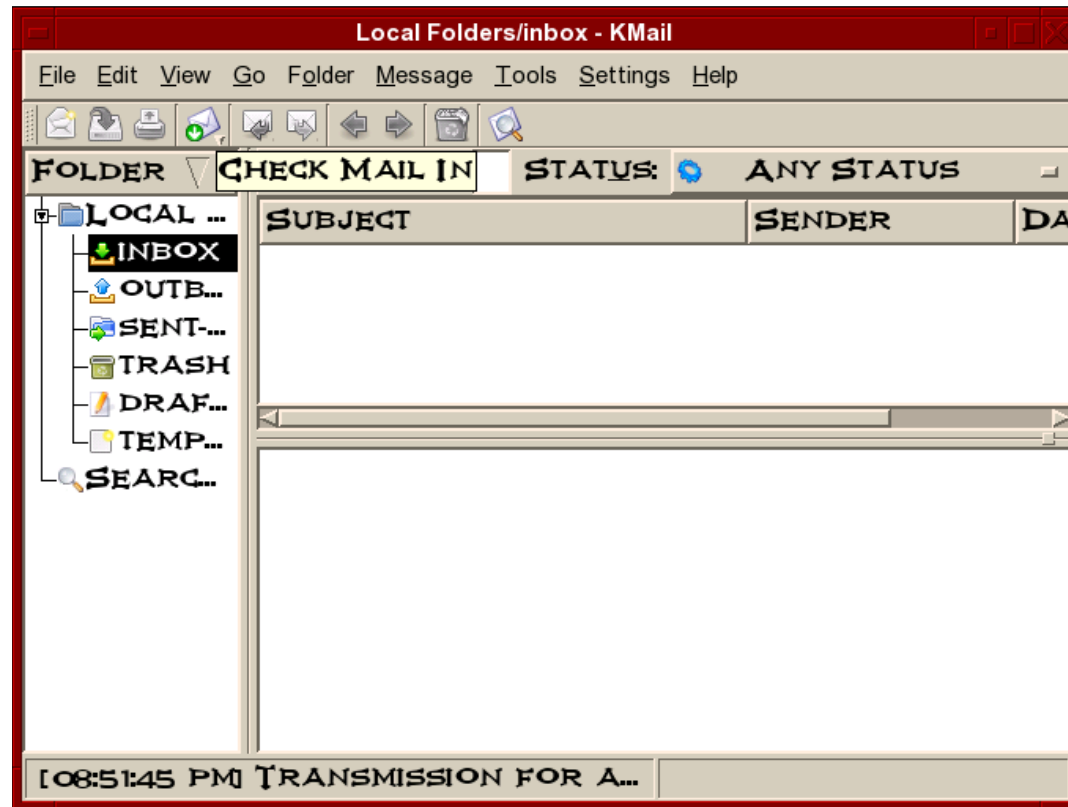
Local Folders/inbox - KMail

File Edit View Go Folder Message Tools Settings Help

Folder Check Mail In Status: Any Status

Local ...
inbox
outb...
sent-...
trash
draf...
temp...
Searc...

| Subject | Sender | Da |
|---|---|---|

[08:51:45 PM] Transmission for a...